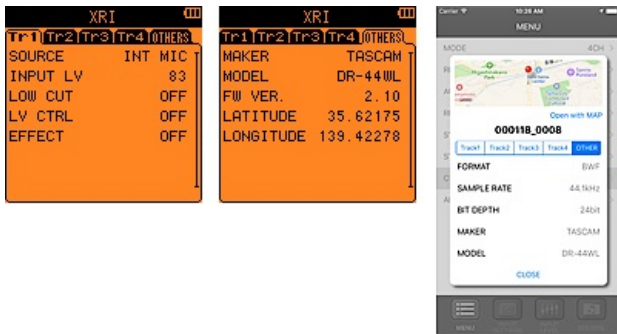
XRI
Tr1 Tr2 Tr3 Tr4 OTHERS
SOURCE INT MIC
INPUT LV 83
LOW CUT OFF
LV CTRL OFF
EFFECT OFF

XRI
Tr1 Tr2 Tr3 Tr4 OTHERS
MAKER TASCAM
MODEL DR-44WL
FW VER. 2.10
LATITUDE 35.62175
LONGITUDE 139.42278

Carrier 10:26 AM
MENU
MODE 4CH
Open with MAP
000118_0008
Track1 Track2 Track3 Track4 OTHER
FORMAT BWF
SAMPLE RATE 44.1kHz
BIT DEPTH 24bit
MAKER TASCAM
MODEL DR-44WL
CLOSE
MENU